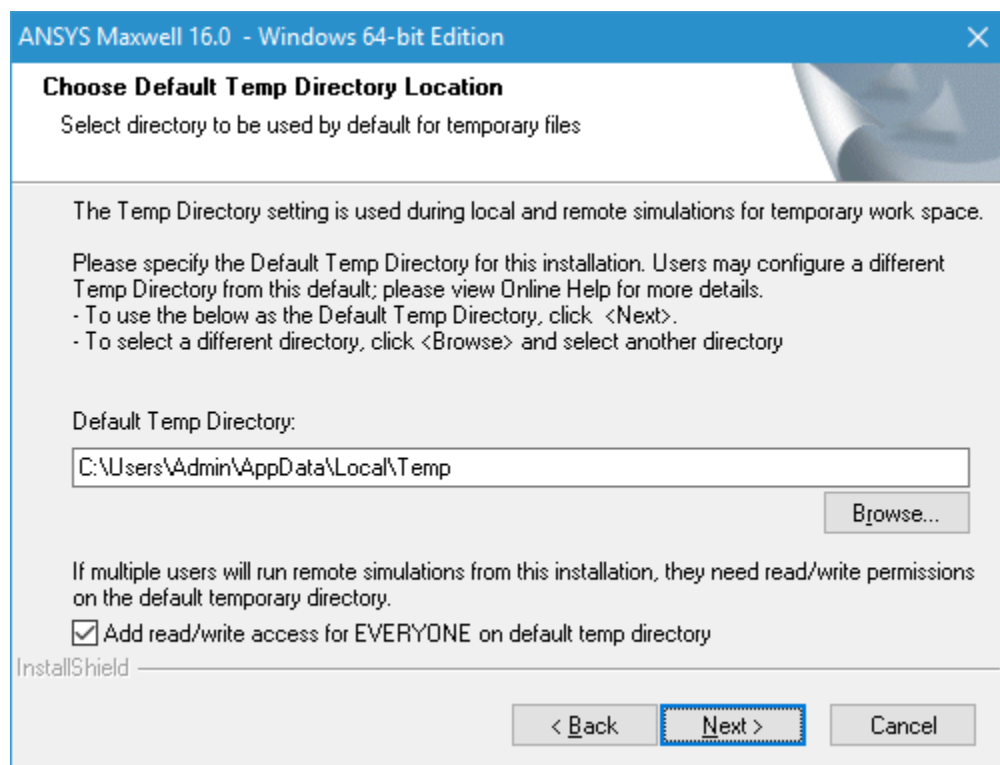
ANSYS Maxwell 16.0 - Windows 64-bit Edition

Choose Default Temp Directory Location
Select directory to be used by default for temporary files

The Temp Directory setting is used during local and remote simulations for temporary work space.

Please specify the Default Temp Directory for this installation. Users may configure a different Temp Directory from this default; please view Online Help for more details.
- To use the below as the Default Temp Directory, click <Next>.
- To select a different directory, click <Browse> and select another directory

Default Temp Directory:

C:\Users\Admin\AppData\Local\Temp

Browse...

If multiple users will run remote simulations from this installation, they need read/write permissions on the default temporary directory.

Add read/write access for EVERYONE on default temp directory

InstallShield

< Back
Next >
Cancel